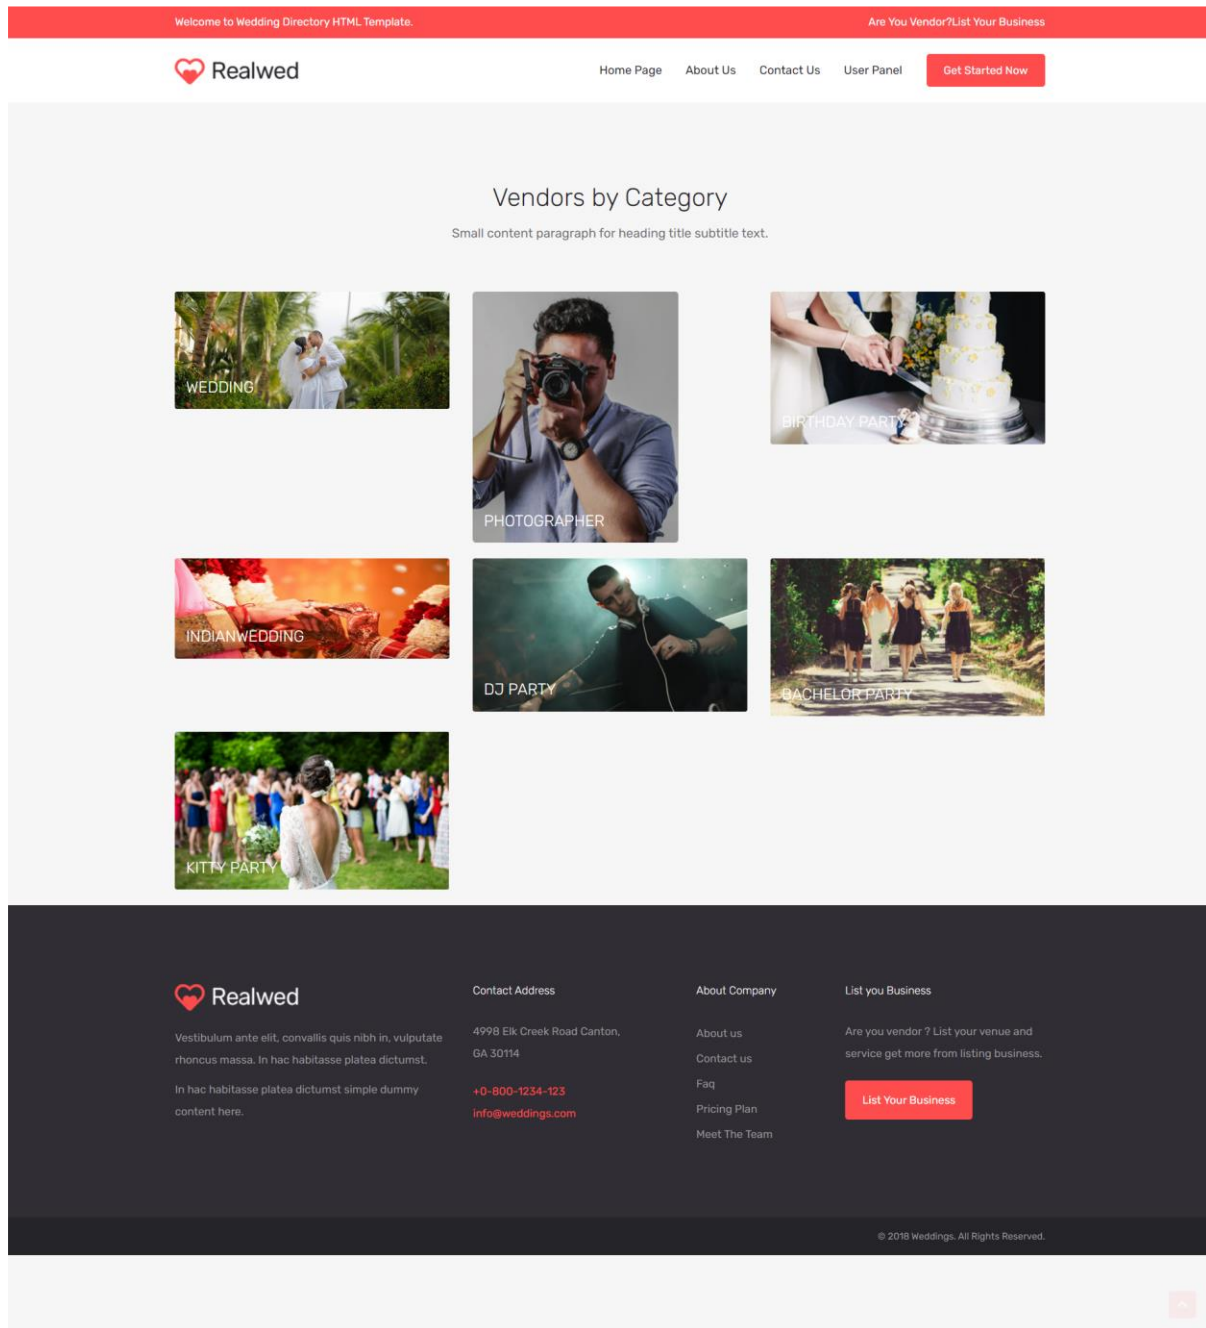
Welcome to Wedding Directory HTML Template.

Are You Vendor?List Your Business

Realwed

Home Page About Us Contact Us User Panel Get Started Now

Vendors by Category

Small content paragraph for heading title subtitle text.

WEDDING

PHOTOGRAPHER

BIRTHDAY PARTY

INDIANWEDDING

DJ PARTY

BACHELOR PARTY

KITTY PARTY

Realwed

Vestibulum ante elit, convallis quis nibh in, vulputate rhoncus massa. In hac habitasse platea dictumst.

In hac habitasse platea dictumst simple dummy content here.

Contact Address

4998 Elk Creek Road Canton, GA 30114

+0-800-1234-123
info@weddings.com

About Company

About us
Contact us
Faq
Pricing Plan
Meet The Team

List you Business

Are you vendor ? List your venue and service get more from listing business.

List Your Business

© 2018 Weddings. All Rights Reserved.